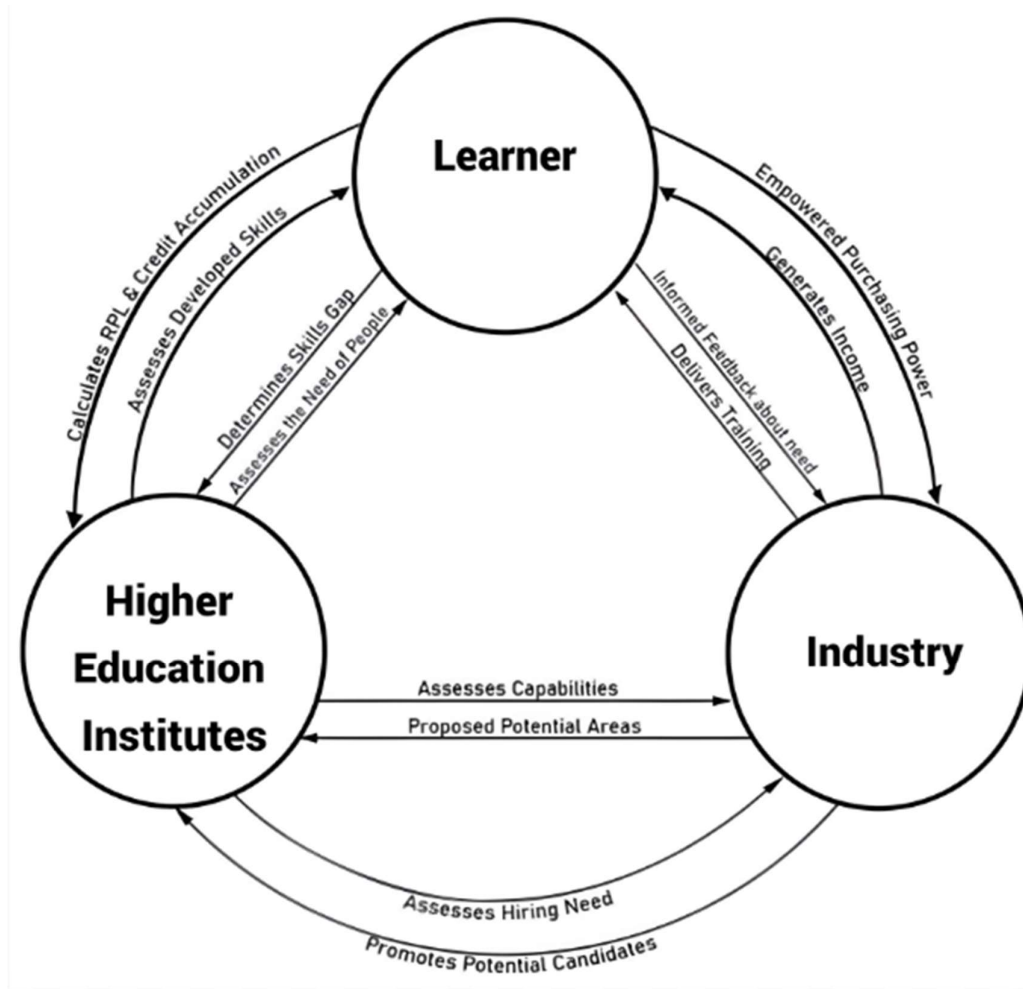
Learner

Higher Education Institutes

Industry

Calculates RPL & Credit Accumulation

Assesses Developed Skills

Determines Skills Gap

Assesses the Need of People

Empowered Purchasing Power

Generates Income

Informed Feedback about need

Delivers Training

Assesses Capabilities

Proposed Potential Areas

Assesses Hiring Need

Promotes Potential Candidates